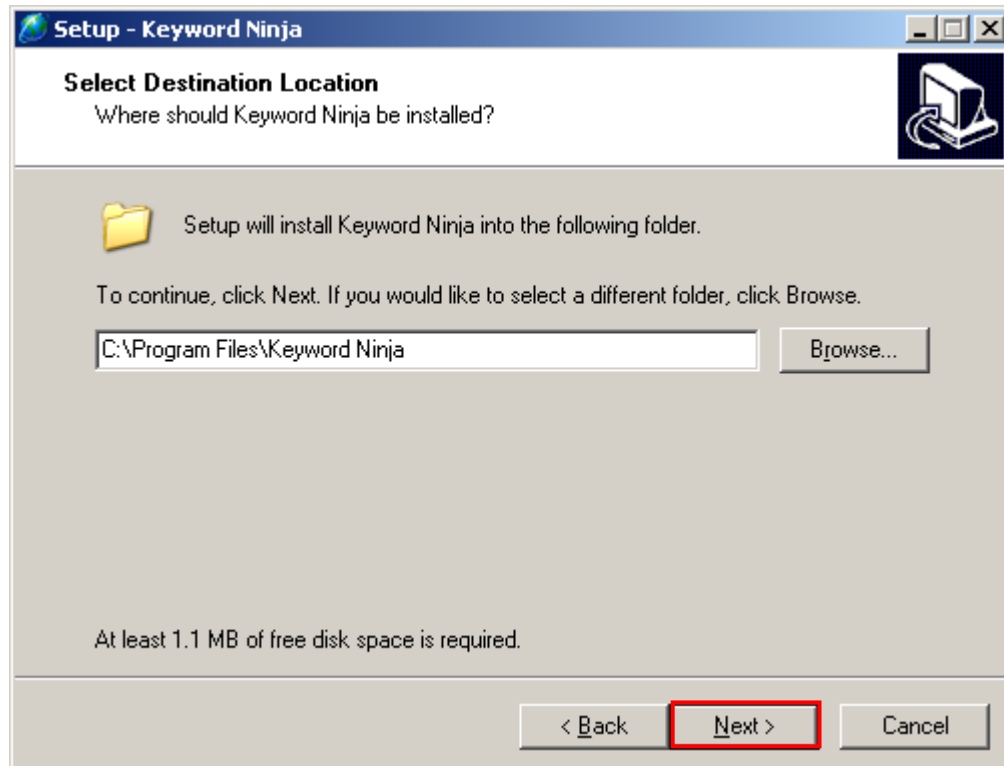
Setup - Keyword Ninja

Select Destination Location
Where should Keyword Ninja be installed?

Setup will install Keyword Ninja into the following folder.

To continue, click Next. If you would like to select a different folder, click Browse.

C:\Program Files\Keyword Ninja

Browse...

At least 1.1 MB of free disk space is required.

< Back

Next >

Cancel